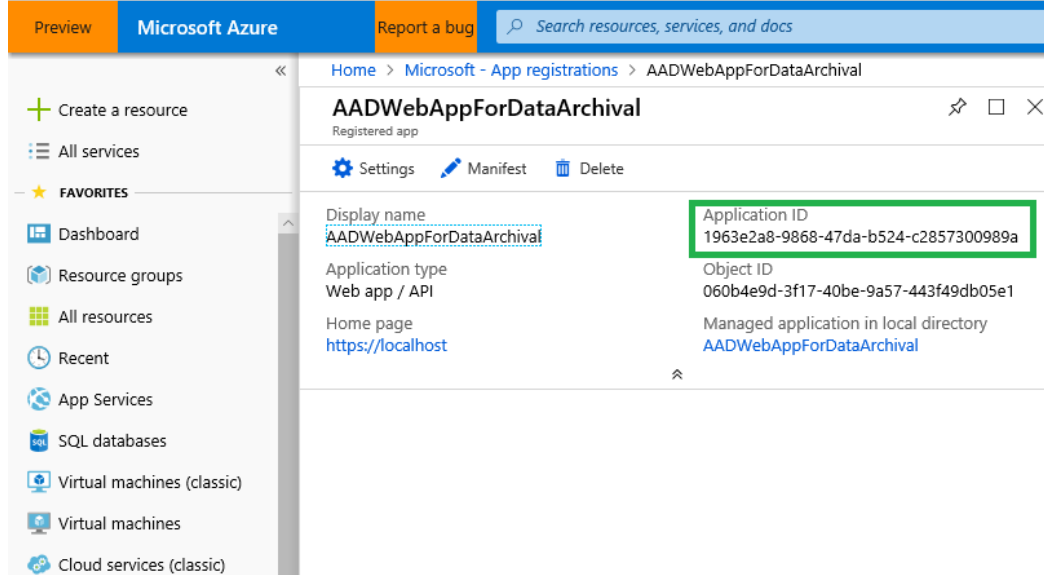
Preview Microsoft Azure Report a bug Search resources, services, and docs

«

Create a resource

All services

FAVORITES

Dashboard

Resource groups

All resources

Recent

App Services

SQL databases

Virtual machines (classic)

Virtual machines

Cloud services (classic)

Home > Microsoft - App registrations > AADWebAppForDataArchival

AADWebAppForDataArchival
Registered app

Settings Manifest Delete

Display name
AADWebAppForDataArchival

Application type
Web app / API

Home page
https://localhost

Application ID
1963e2a8-9868-47da-b524-c2857300989a

Object ID
060b4e9d-3f17-40be-9a57-443f49db05e1

Managed application in local directory
AADWebAppForDataArchival